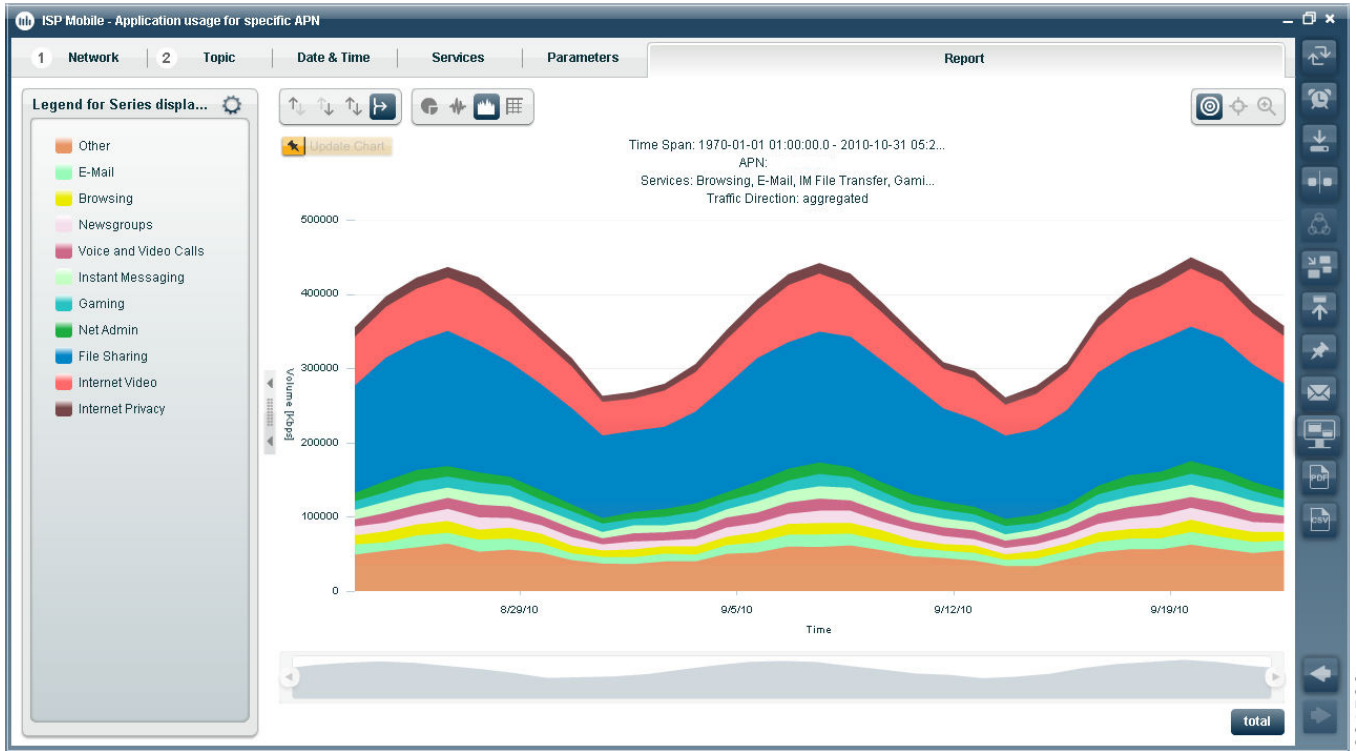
ISP Mobile - Application usage for specific APN

1 Network
2 Topic
Date & Time
Services
Parameters
Report

Legend for Series displa...

Other
E-Mail
Browsing
Newsgroups
Voice and Video Calls
Instant Messaging
Gaming
Net Admin
File Sharing
Internet Video
Internet Privacy

Update Chart

Time Span: 1970-01-01 01:00:00.0 - 2010-10-31 05:2...
APN:
Services: Browsing, E-Mail, IM File Transfer, Gami...
Traffic Direction: aggregated

Volume [Kbps]

500000
400000
300000
200000
100000
0

8/29/10
9/5/10
9/12/10
9/19/10

Time

PDF
CSV

total